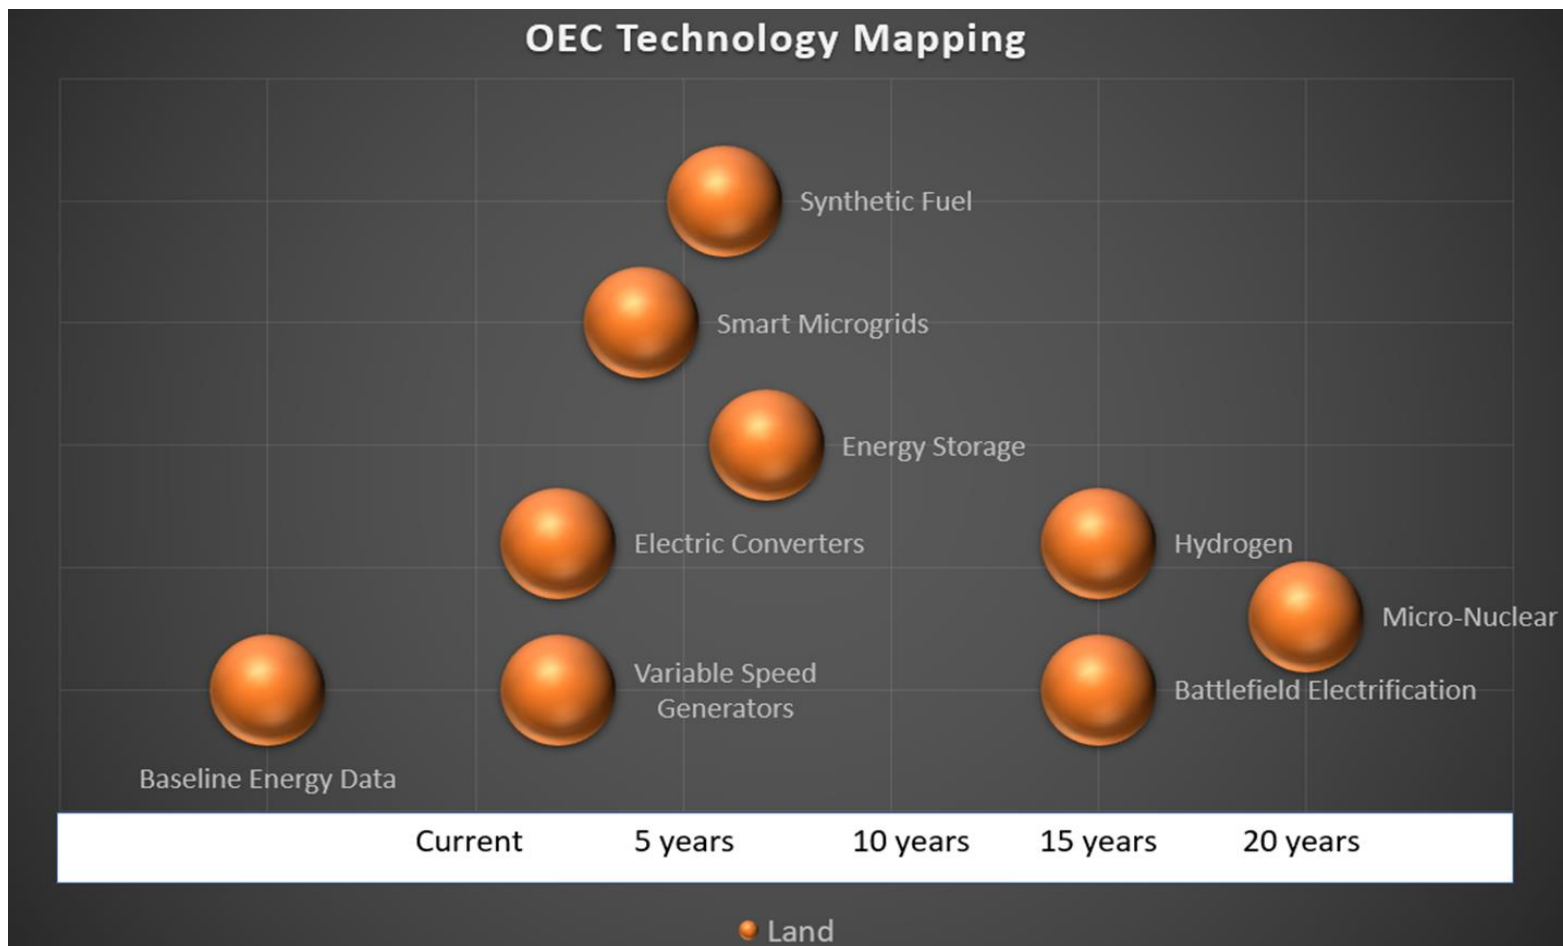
OEC Technology Mapping

Synthetic Fuel

Smart Microgrids

Energy Storage

Electric Converters

Hydrogen

Micro-Nuclear

Variable Speed Generators

Battlefield Electrification

Baseline Energy Data

Current
5 years
10 years
15 years
20 years

Land